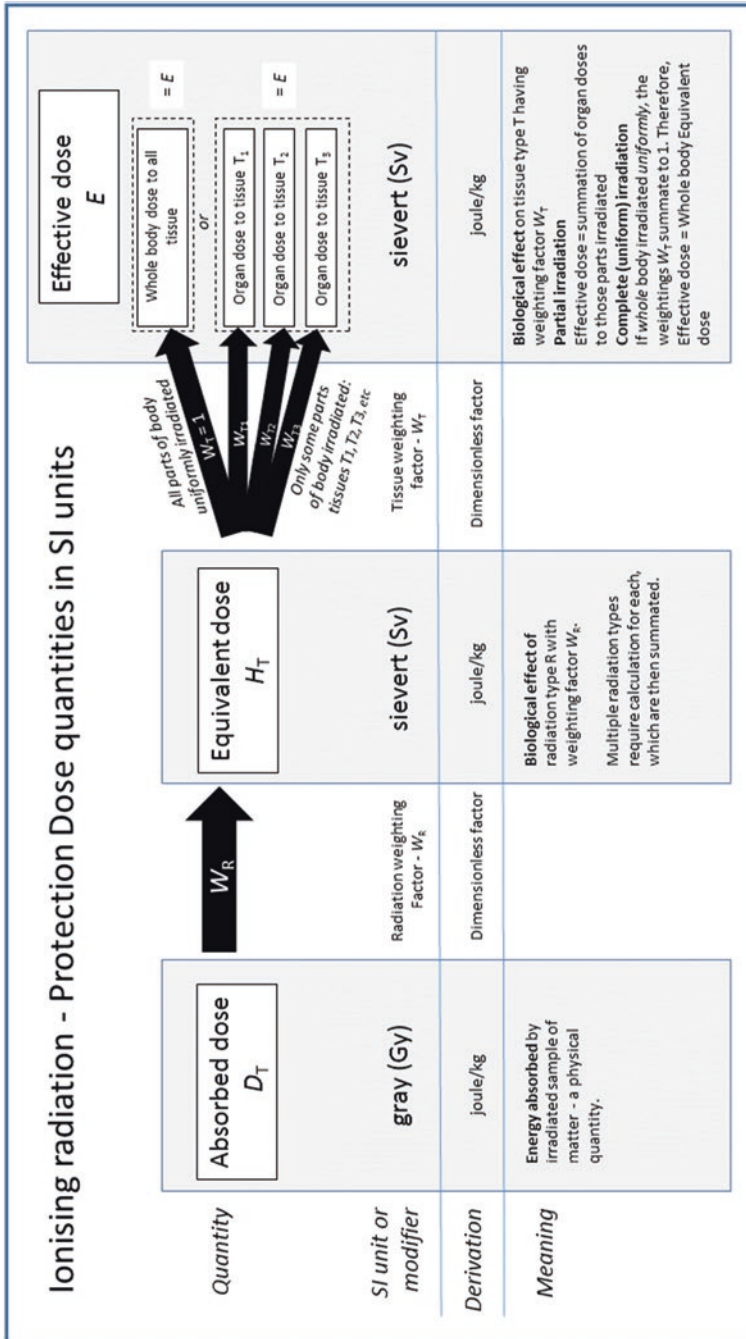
Ionising radiation - Protection Dose quantities in SI units

| | | | | | |
|---|---|---|---|---|---|
| *Quantity* | Absorbed dose $D_T$ | $W_R$ | Equivalent dose $H_T$ | *All parts of body uniformly irradiated* $W_T = 1$ / $W_{T1}$ / $W_{T2}$ / $W_{T3}$ / *Only some parts of body irradiated: tissues T1, T2, T3, etc* | Effective dose $E$ — Whole body dose to all tissue $= E$ *or* Organ dose to tissue $T_1$, Organ dose to tissue $T_2$, Organ dose to tissue $T_3$ $= E$ |
| *SI unit or modifier* | gray (Gy) | Radiation weighting Factor - $W_R$ | sievert (Sv) | Tissue weighting factor - $W_T$ | sievert (Sv) |
| *Derivation* | joule/kg | Dimensionless factor | joule/kg | Dimensionless factor | joule/kg |
| *Meaning* | **Energy absorbed** by irradiated sample of matter - a physical quantity. | | **Biological effect of** radiation type R with weighting factor $W_R$. Multiple radiation types require calculation for each, which are then summated. | | **Biological effect** on tissue type T having weighting factor $W_T$ **Partial irradiation** Effective dose = summation of organ doses to those parts irradiated **Complete (uniform) irradiation** If *whole* body irradiated *uniformly*, the weightings $W_T$ summate to 1. Therefore, Effective dose = Whole body Equivalent dose |